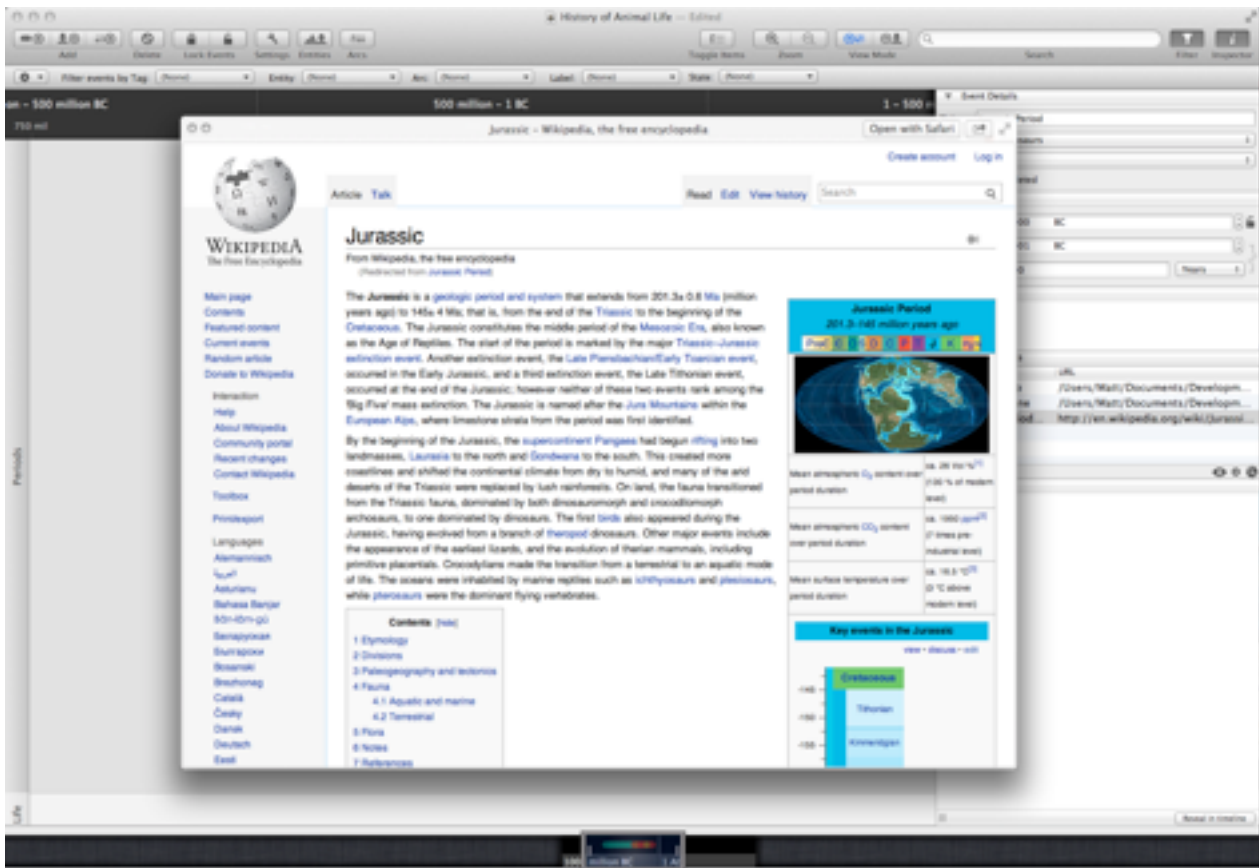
History of Animal Life — Edited

Add Delete Lock Events Settings Entities Arcs

Toggle Items Zoom View Mode Search Filter Inspector

Filter events by Tag (None) Entity (None) Arc (None) Label (None) State (None)

on – 500 million BC 500 million – 1 BC 1 – 500

750 mil

Periods

Life

Event Details

Period

BC

BC

Years

URL

/Users/Matt/Documents/Developm...

/Users/Matt/Documents/Developm...

http://en.wikipedia.org/wiki/Jurassi...

Reveal in timeline

Jurassic – Wikipedia, the free encyclopedia

Open with Safari

Create account Log in

Article Talk Read Edit View history Search

WIKIPEDIA
The Free Encyclopedia

Main page
Contents
Featured content
Current events
Random article
Donate to Wikipedia

Interaction
Help
About Wikipedia
Community portal
Recent changes
Contact Wikipedia

Toolbox

Print/export

Languages
Alemannisch
العربية
Asturianu
Bahasa Banjar
Bân-lâm-gú
Беларуская
Български
Bosanski
Brezhoneg
Català
Česky
Dansk
Deutsch
Eesti

Jurassic

From Wikipedia, the free encyclopedia
(Redirected from Jurassic Period)

The Jurassic is a geologic period and system that extends from 201.3± 0.6 Ma (million years ago) to 145± 4 Ma; that is, from the end of the Triassic to the beginning of the Cretaceous. The Jurassic constitutes the middle period of the Mesozoic Era, also known as the Age of Reptiles. The start of the period is marked by the major Triassic–Jurassic extinction event. Another extinction event, the Late Pliensbachian/Early Toarcian event, occurred in the Early Jurassic, and a third extinction event, the Late Tithonian event, occurred at the end of the Jurassic; however neither of these two events rank among the 'Big Five' mass extinction. The Jurassic is named after the Jura Mountains within the European Alps, where limestone strata from the period was first identified.

By the beginning of the Jurassic, the supercontinent Pangaea had begun rifting into two landmasses, Laurasia to the north and Gondwana to the south. This created more coastlines and shifted the continental climate from dry to humid, and many of the arid deserts of the Triassic were replaced by lush rainforests. On land, the fauna transitioned from the Triassic fauna, dominated by both dinosauromorph and crocodilomorph archosaurs, to one dominated by dinosaurs. The first birds also appeared during the Jurassic, having evolved from a branch of theropod dinosaurs. Other major events include the appearance of the earliest lizards, and the evolution of therian mammals, including primitive placentals. Crocodylians made the transition from a terrestrial to an aquatic mode of life. The oceans were inhabited by marine reptiles such as ichthyosaurs and plesiosaurs, while pterosaurs were the dominant flying vertebrates.

Contents [hide]
1 Etymology
2 Divisions
3 Paleogeography and tectonics
4 Fauna
4.1 Aquatic and marine
4.2 Terrestrial
5 Flora
6 Notes
7 References

Jurassic Period
201.3–145 million years ago

| Mean atmospheric $O_2$ content over period duration | ca. 26 Vol %[1] (130 % of modern level) |
|---|---|
| Mean atmospheric $CO_2$ content over period duration | ca. 1950 ppm[2] (7 times pre-industrial level) |
| Mean surface temperature over period duration | ca. 16.5 °C[3] (3 °C above modern level) |

Key events in the Jurassic
view • discuss • edit

-145 -150 -155
Cretaceous
Tithonian
Kimmeridgian